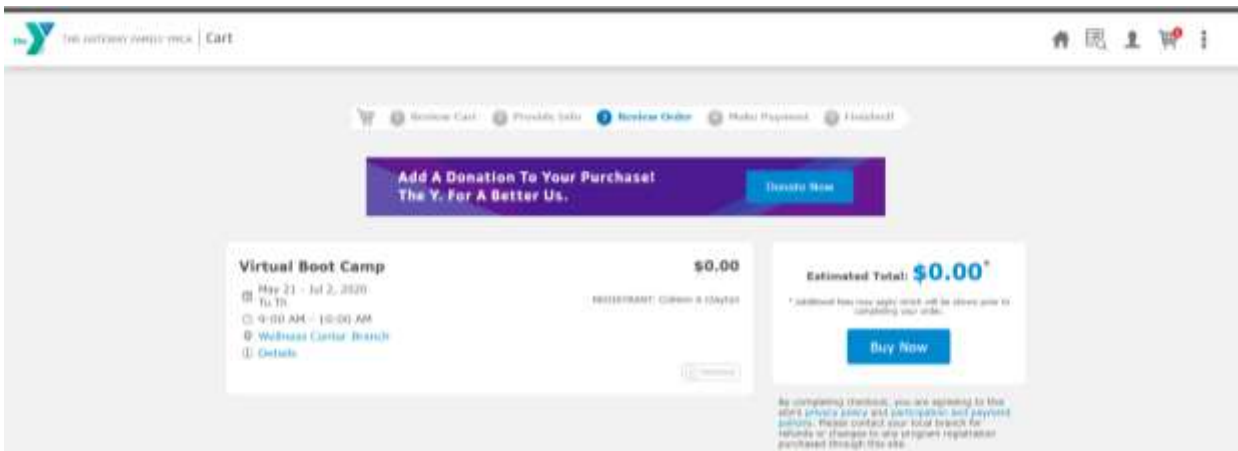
the THE GATEWAY FAMILY YMCA | Cart

Review Cart   Provide Info   Review Order   Make Payment   Finished!

Add A Donation To Your Purchase!
The Y. For A Better Us.

Donate Now

Virtual Boot Camp

$0.00

May 21 - Jul 2, 2020
Tu Th

9:00 AM - 10:00 AM

Wellness Center Branch

Details

REGISTRANT: Colleen A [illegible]

Remove

Estimated Total: $0.00*

* additional fees may apply which will be shown prior to completing your order.

Buy Now

By completing checkout, you are agreeing to this site's privacy policy and participation and payment policies. Please contact your local branch for refunds or changes to any program registration purchased through this site.